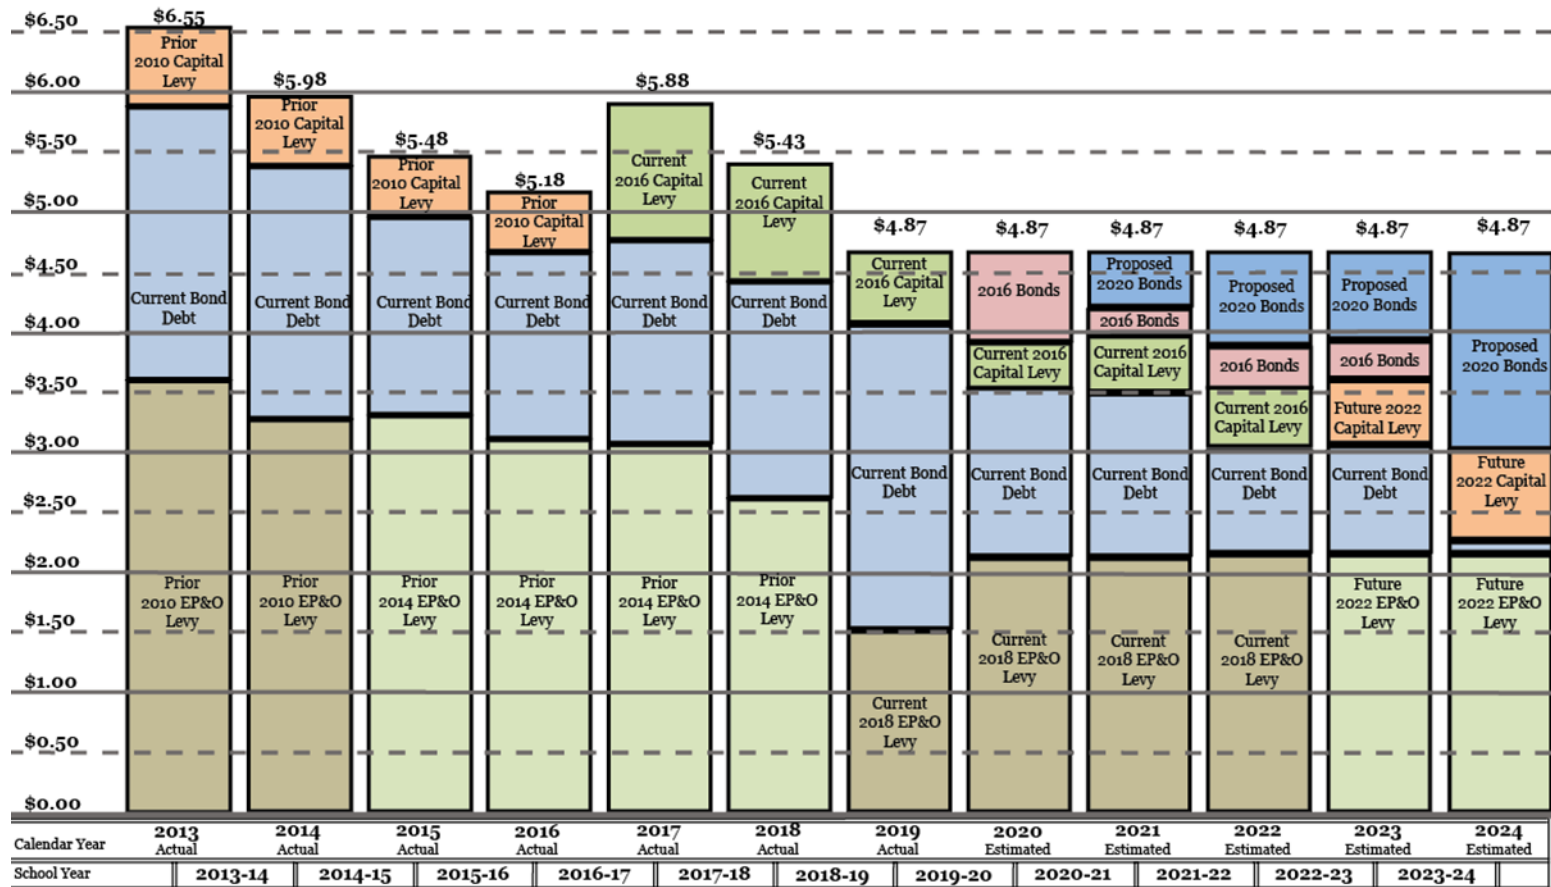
$6.50
$6.00
$5.50
$5.00
$4.50
$4.00
$3.50
$3.00
$2.50
$2.00
$1.50
$1.00
$0.50
$0.00

$6.55
Prior 2010 Capital Levy
Current Bond Debt
Prior 2010 EP&O Levy

$5.98
Prior 2010 Capital Levy
Current Bond Debt
Prior 2010 EP&O Levy

$5.48
Prior 2010 Capital Levy
Current Bond Debt
Prior 2014 EP&O Levy

$5.18
Prior 2010 Capital Levy
Current Bond Debt
Prior 2014 EP&O Levy

$5.88
Current 2016 Capital Levy
Current Bond Debt
Prior 2014 EP&O Levy

$5.43
Current 2016 Capital Levy
Current Bond Debt
Prior 2014 EP&O Levy

$4.87
Current 2016 Capital Levy
Current Bond Debt
Current 2018 EP&O Levy

$4.87
2016 Bonds
Current 2016 Capital Levy
Current Bond Debt
Current 2018 EP&O Levy

$4.87
Proposed 2020 Bonds
2016 Bonds
Current 2016 Capital Levy
Current Bond Debt
Current 2018 EP&O Levy

$4.87
Proposed 2020 Bonds
2016 Bonds
Current 2016 Capital Levy
Current Bond Debt
Current 2018 EP&O Levy

$4.87
Proposed 2020 Bonds
2016 Bonds
Future 2022 Capital Levy
Current Bond Debt
Future 2022 EP&O Levy

$4.87
Proposed 2020 Bonds
Future 2022 Capital Levy
Future 2022 EP&O Levy

| Calendar Year | 2013 Actual | 2014 Actual | 2015 Actual | 2016 Actual | 2017 Actual | 2018 Actual | 2019 Actual | 2020 Estimated | 2021 Estimated | 2022 Estimated | 2023 Estimated | 2024 Estimated |
|---|---|---|---|---|---|---|---|---|---|---|---|---|
| School Year | 2013-14 | 2014-15 | 2015-16 | 2016-17 | 2017-18 | 2018-19 | 2019-20 | 2020-21 | 2021-22 | 2022-23 | 2023-24 | |